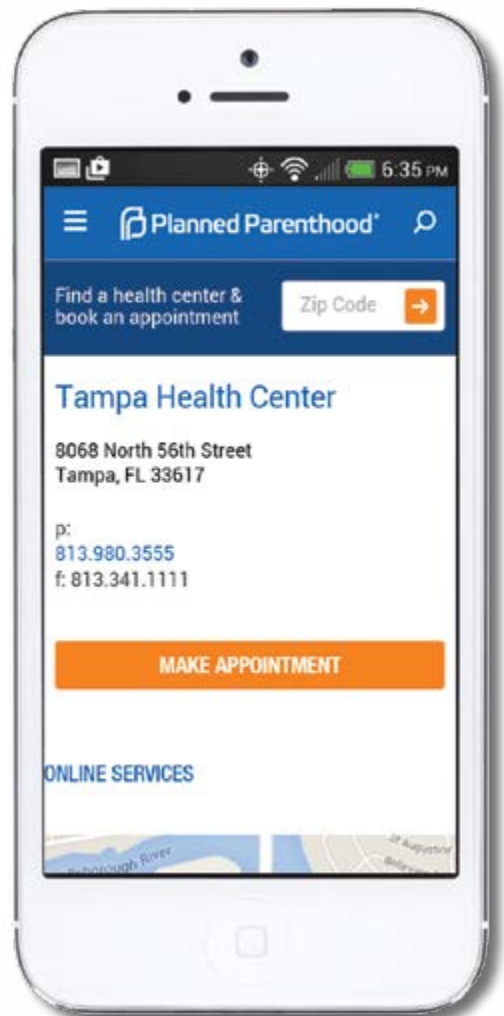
6:35 PM

Planned Parenthood®

Find a health center & book an appointment

Zip Code

Tampa Health Center

8068 North 56th Street
Tampa, FL 33617

p:
813.980.3555
f: 813.341.1111

MAKE APPOINTMENT

ONLINE SERVICES

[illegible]borough River

St Augustine

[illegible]